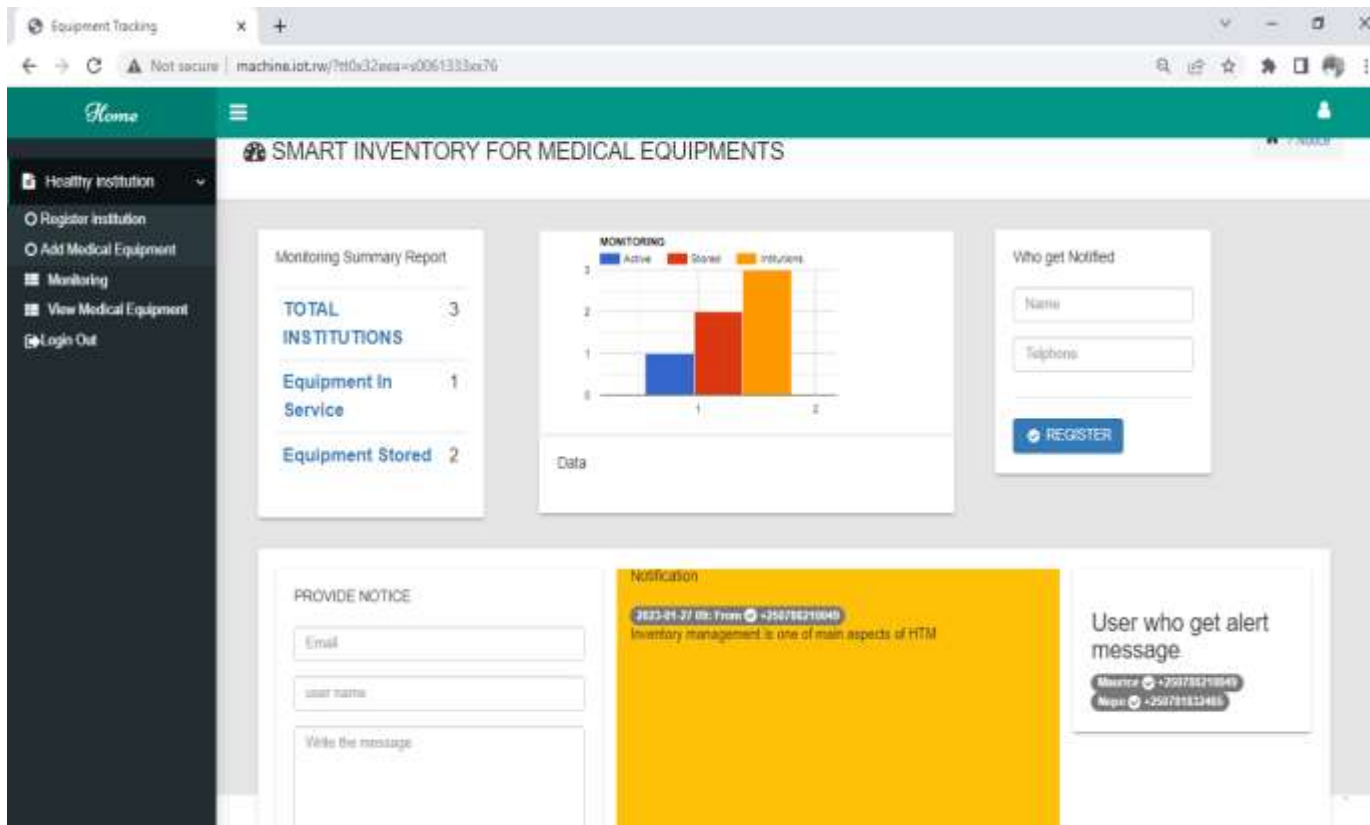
Equipment Tracking × +

Not secure | machine.iot.rw/?t0x32eea=s0061333xx76

Home

SMART INVENTORY FOR MEDICAL EQUIPMENTS

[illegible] About

Healthy institution

Register institution
Add Medical Equipment
Monitoring
View Medical Equipment
Login Out

Monitoring Summary Report

| | |
|---|---|
| TOTAL INSTITUTIONS | 3 |
| Equipment In Service | 1 |
| Equipment Stored | 2 |

MONITORING
Active Stored Intitutions
3
2
1
0
1 2

Data

Who get Notified

Name

Telphone

REGISTER

PROVIDE NOTICE

Email

user name

Write the message

Notification

2023-01-27 09: From +250788210049
Inventory management is one of main aspects of HTM

User who get alert message

Maurice +250788210049
Nepo +250781832465